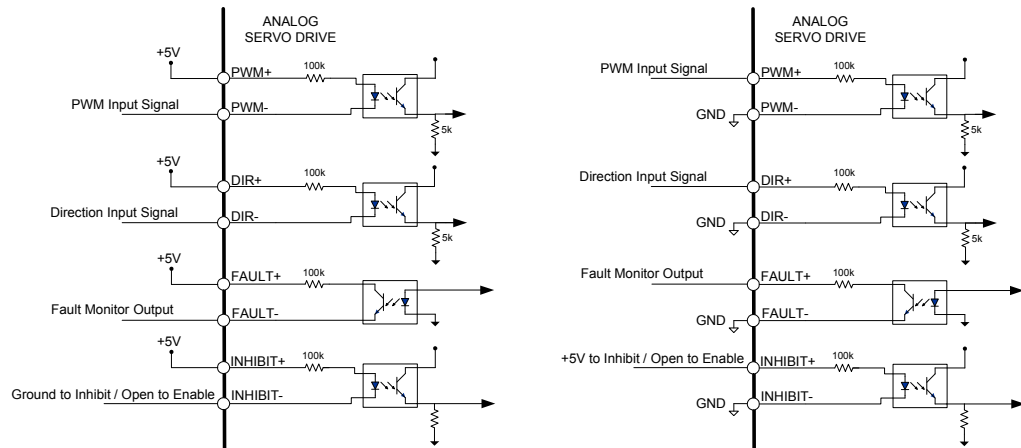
ANALOG
SERVO DRIVE

+5V
PWM+
100k
PWM Input Signal
PWM-
5k

+5V
DIR+
100k
Direction Input Signal
DIR-
5k

+5V
FAULT+
100k
Fault Monitor Output
FAULT-

+5V
INHIBIT+
100k
Ground to Inhibit / Open to Enable
INHIBIT-

ANALOG
SERVO DRIVE

PWM Input Signal
PWM+
100k
GND
PWM-
5k

Direction Input Signal
DIR+
100k
GND
DIR-
5k

Fault Monitor Output
FAULT+
100k
GND
FAULT-

+5V to Inhibit / Open to Enable
INHIBIT+
100k
GND
INHIBIT-